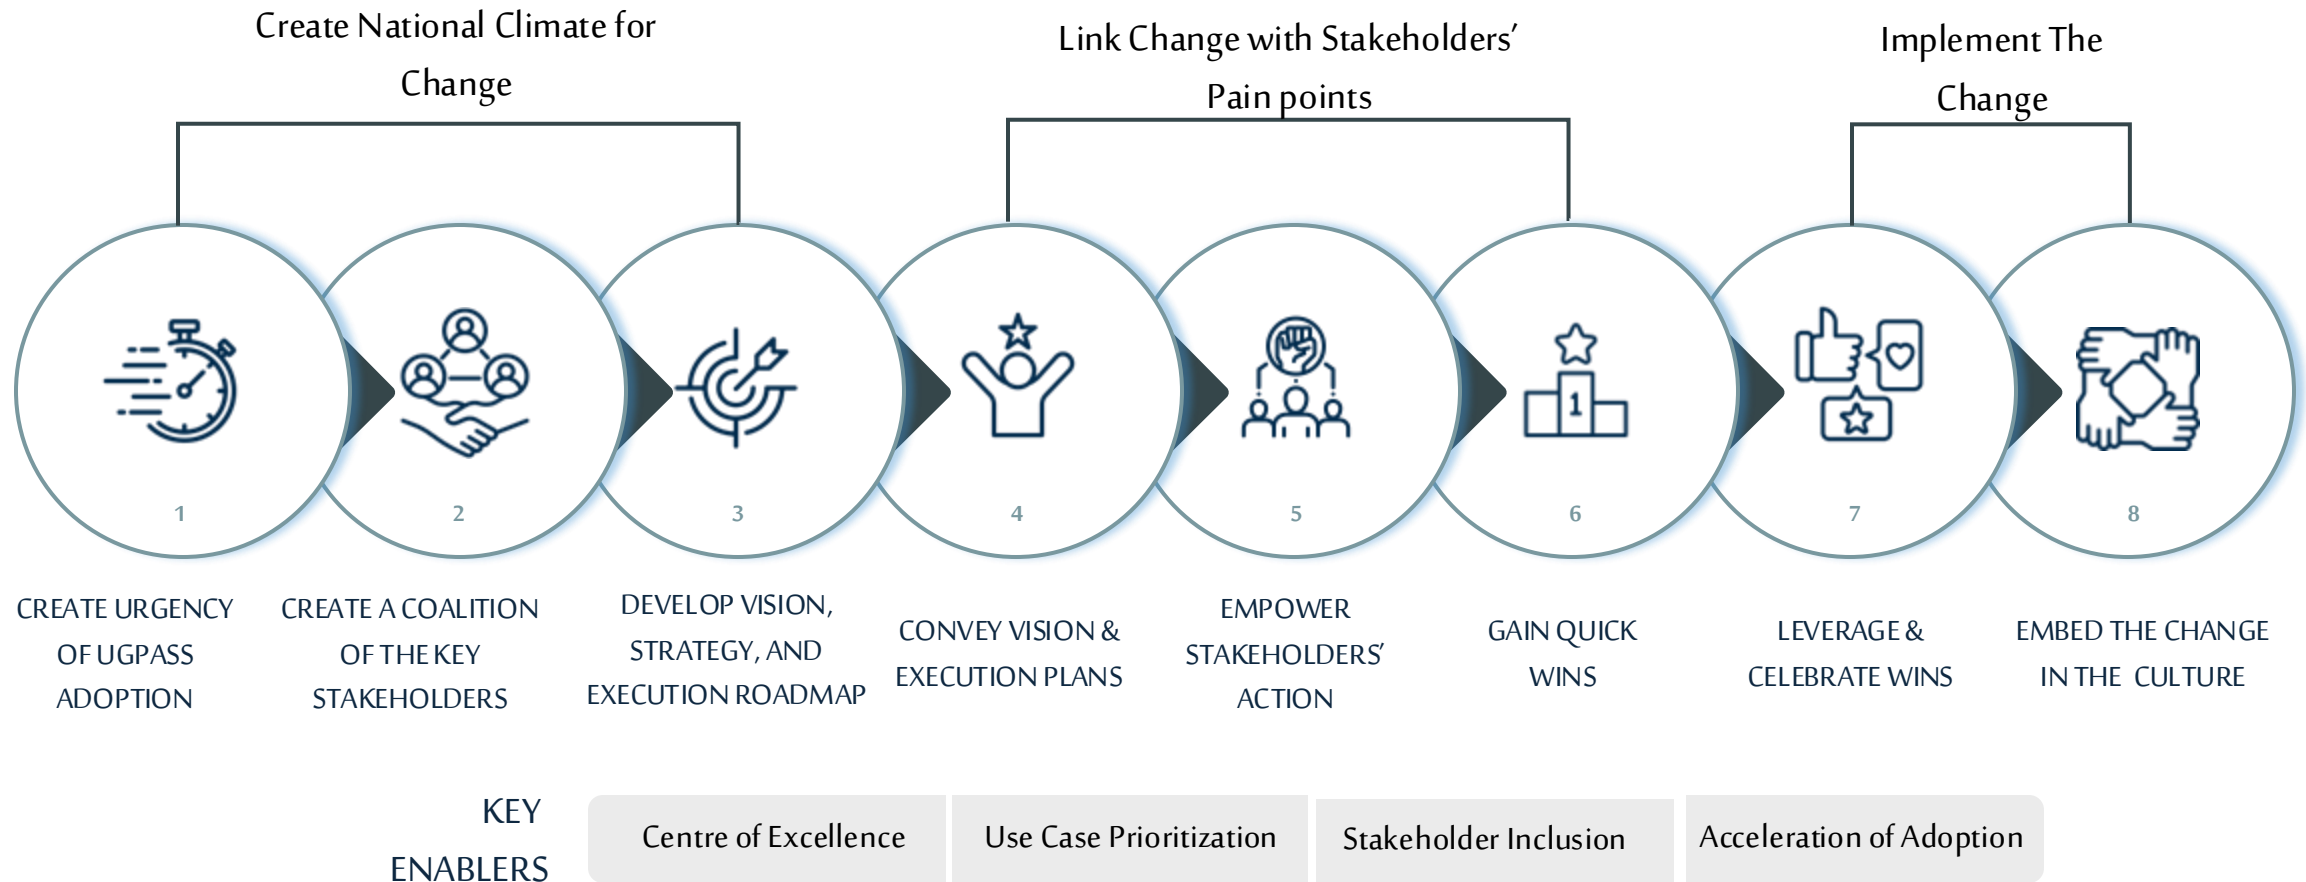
Create National Climate for Change

Link Change with Stakeholders' Pain points

Implement The Change

1

CREATE URGENCY OF UGPASS ADOPTION

2

CREATE A COALITION OF THE KEY STAKEHOLDERS

3

DEVELOP VISION, STRATEGY, AND EXECUTION ROADMAP

4

CONVEY VISION & EXECUTION PLANS

5

EMPOWER STAKEHOLDERS' ACTION

1

6

GAIN QUICK WINS

7

LEVERAGE & CELEBRATE WINS

8

EMBED THE CHANGE IN THE CULTURE

KEY ENABLERS

Centre of Excellence

Use Case Prioritization

Stakeholder Inclusion

Acceleration of Adoption